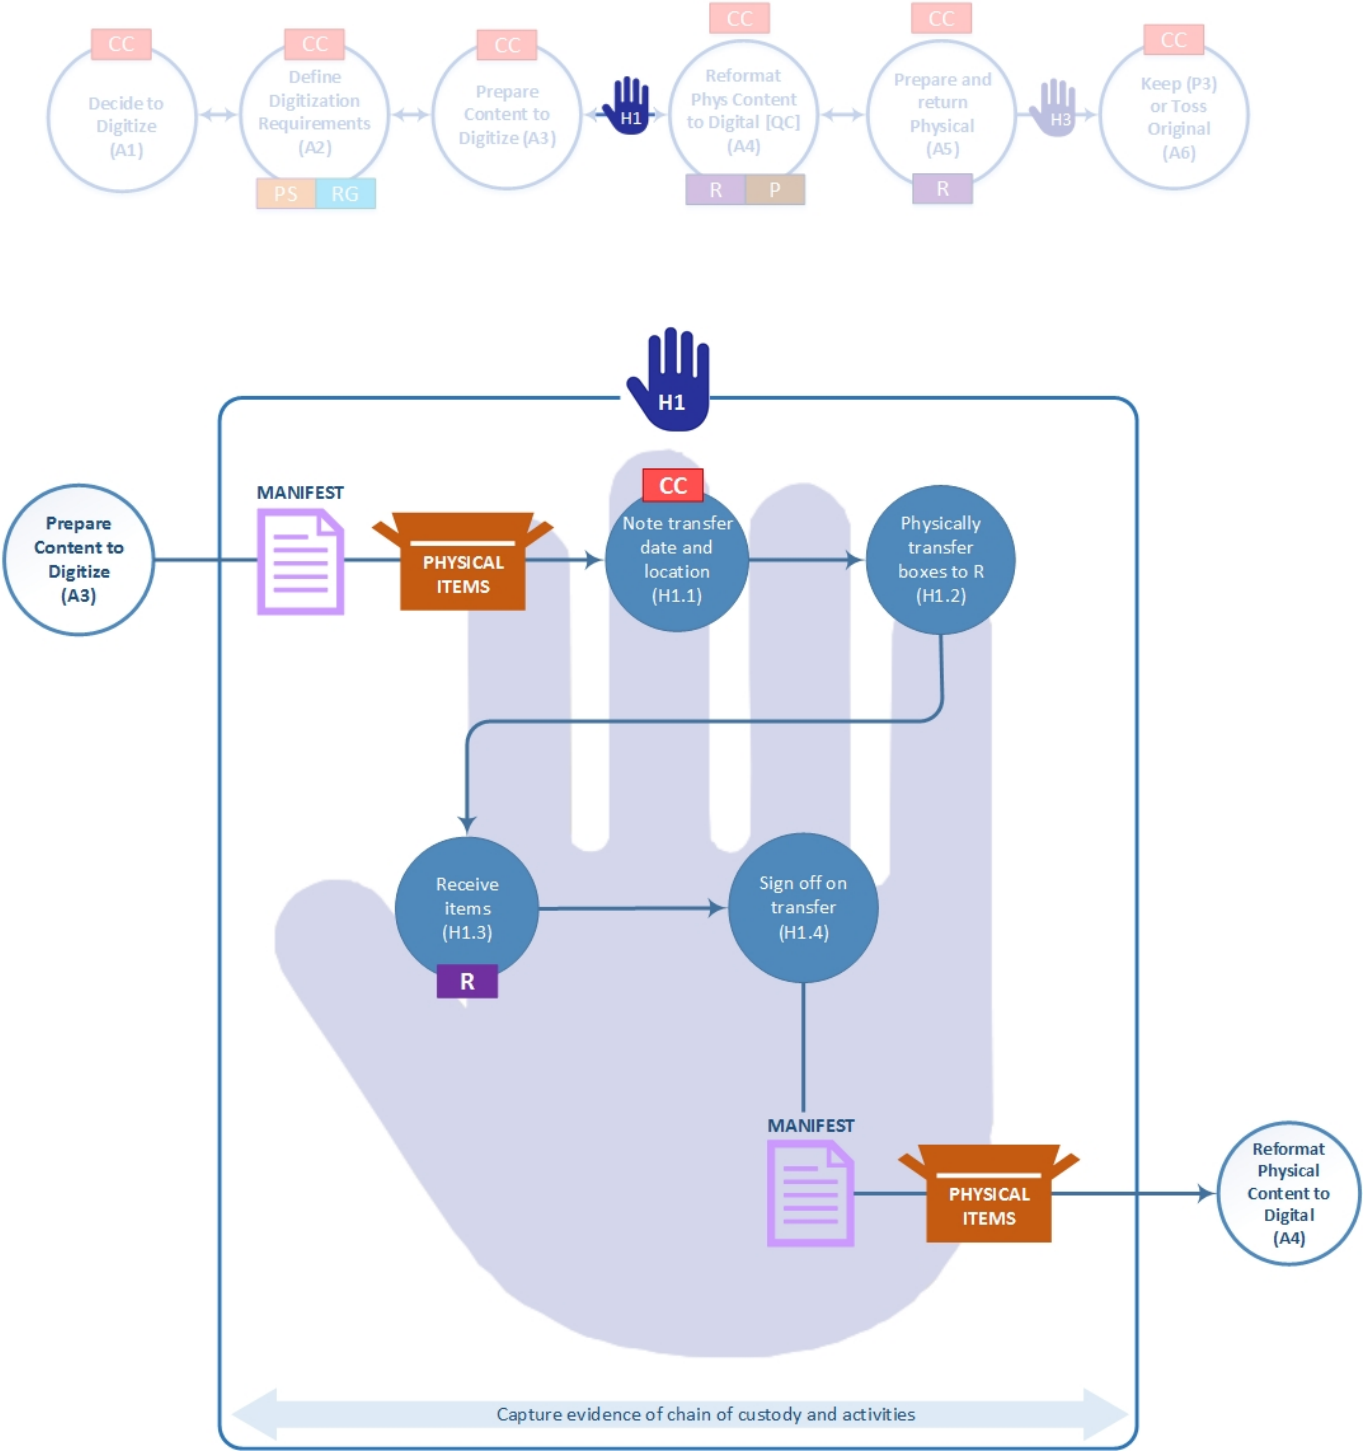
CC
Decide to Digitize (A1)

CC
Define Digitization Requirements (A2)
PS RG

CC
Prepare Content to Digitize (A3)

H1

CC
Reformat Phys Content to Digital [QC] (A4)
R P

CC
Prepare and return Physical (A5)
R

H3

CC
Keep (P3) or Toss Original (A6)

H1

Prepare Content to Digitize (A3)

MANIFEST

PHYSICAL ITEMS

CC
Note transfer date and location (H1.1)

Physically transfer boxes to R (H1.2)

Receive items (H1.3)
R

Sign off on transfer (H1.4)

MANIFEST

PHYSICAL ITEMS

Reformat Physical Content to Digital (A4)

Capture evidence of chain of custody and activities